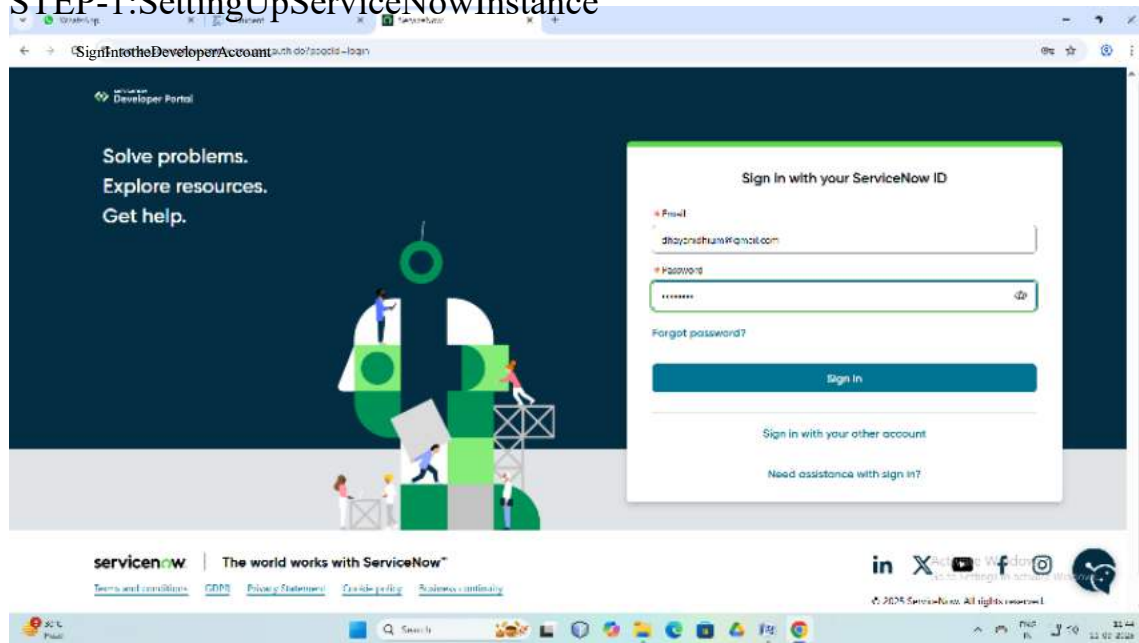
STEP-1:SettingUpServiceNowInstance

SignIntotheDeveloperAccount

Developer Portal

Solve problems.
Explore resources.
Get help.

Sign in with your ServiceNow ID

* Email

dhayanidhium@gmail.com

* Password

••••••••

Forgot password?

Sign in

Sign in with your other account

Need assistance with sign in?

servicenow

The world works with ServiceNow™

Terms and conditions GDPR Privacy Statement Cookie policy Business continuity

© 2025 ServiceNow. All rights reserved.

Activate Windows
Go to Settings to activate Windows.

Search